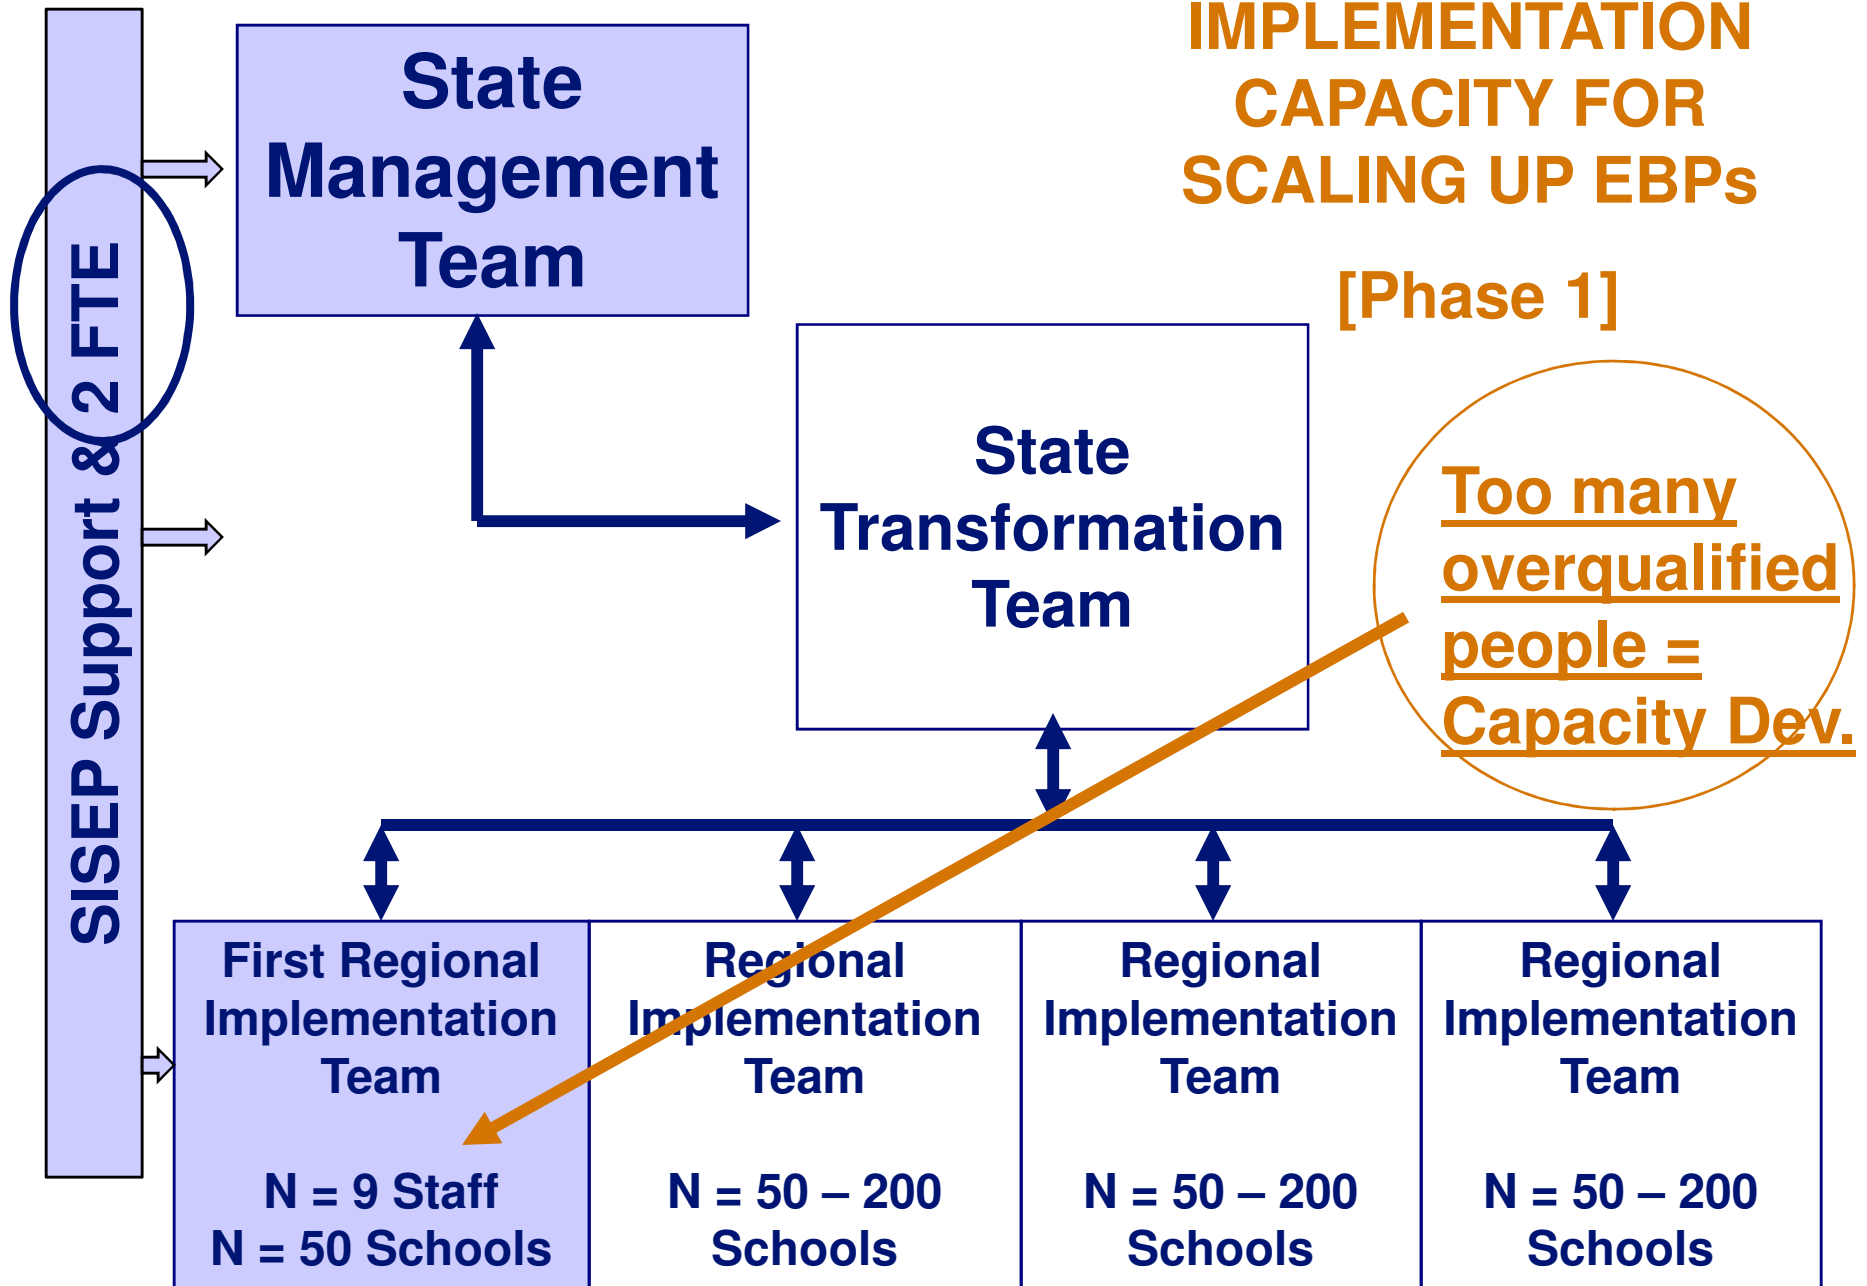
SISEP Support & 2 FTE

State Management Team

IMPLEMENTATION CAPACITY FOR SCALING UP EBPs

[Phase 1]

State Transformation Team

Too many overqualified people = Capacity Dev.

First Regional Implementation Team

N = 9 Staff
N = 50 Schools

Regional Implementation Team

N = 50 – 200 Schools

Regional Implementation Team

N = 50 – 200 Schools

Regional Implementation Team

N = 50 – 200 Schools